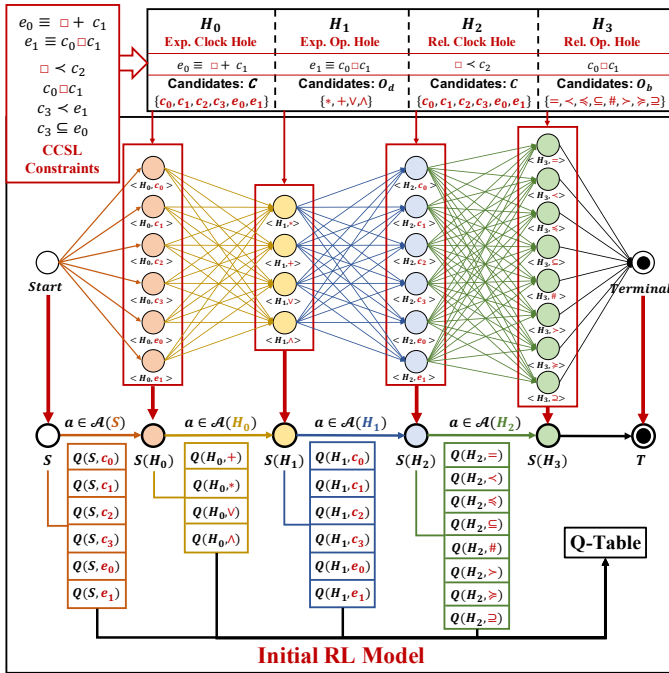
$e_0 \equiv \square + c_1$
$e_1 \equiv c_0 \square c_1$
$\square \prec c_2$
$c_0 \square c_1$
$c_3 \prec e_1$
$c_3 \subseteq e_0$
CCSL Constraints

| $H_0$ Exp. Clock Hole | $H_1$ Exp. Op. Hole | $H_2$ Rel. Clock Hole | $H_3$ Rel. Op. Hole |
|---|---|---|---|
| $e_0 \equiv \square + c_1$ | $e_1 \equiv c_0 \square c_1$ | $\square \prec c_2$ | $c_0 \square c_1$ |
| Candidates: $\mathcal{C}$ | Candidates: $O_d$ | Candidates: $\mathcal{C}$ | Candidates: $O_b$ |
| $\{c_0, c_1, c_2, c_3, e_0, e_1\}$ | $\{*, +, \vee, \wedge\}$ | $\{c_0, c_1, c_2, c_3, e_0, e_1\}$ | $\{=, \prec, \preccurlyeq, \subseteq, \#, \succ, \succcurlyeq, \supseteq\}$ |

Start
$< H_0, c_0 >$
$< H_0, c_1 >$
$< H_0, c_2 >$
$< H_0, c_3 >$
$< H_0, e_0 >$
$< H_0, e_1 >$
$< H_1, * >$
$< H_1, + >$
$< H_1, \vee >$
$< H_1, \wedge >$
$< H_2, c_0 >$
$< H_2, c_1 >$
$< H_2, c_2 >$
$< H_2, c_3 >$
$< H_2, e_0 >$
$< H_2, e_1 >$
$< H_3, = >$
$< H_3, \prec >$
$< H_3, \preccurlyeq >$
$< H_3, \subseteq >$
$< H_3, \# >$
$< H_3, \succ >$
$< H_3, \succcurlyeq >$
$< H_3, \supseteq >$
Terminal

$a \in \mathcal{A}(S)$ $a \in \mathcal{A}(H_0)$ $a \in \mathcal{A}(H_1)$ $a \in \mathcal{A}(H_2)$

$S$ $S(H_0)$ $S(H_1)$ $S(H_2)$ $S(H_3)$ $T$

$Q(S, c_0)$
$Q(S, c_1)$
$Q(S, c_2)$
$Q(S, c_3)$
$Q(S, e_0)$
$Q(S, e_1)$

$Q(H_0, +)$
$Q(H_0, *)$
$Q(H_0, \vee)$
$Q(H_0, \wedge)$

$Q(H_1, c_0)$
$Q(H_1, c_1)$
$Q(H_1, c_2)$
$Q(H_1, c_3)$
$Q(H_1, e_0)$
$Q(H_1, e_1)$

$Q(H_2, =)$
$Q(H_2, \prec)$
$Q(H_2, \preccurlyeq)$
$Q(H_2, \subseteq)$
$Q(H_2, \#)$
$Q(H_2, \succ)$
$Q(H_2, \succcurlyeq)$
$Q(H_2, \supseteq)$

Q-Table

Initial RL Model